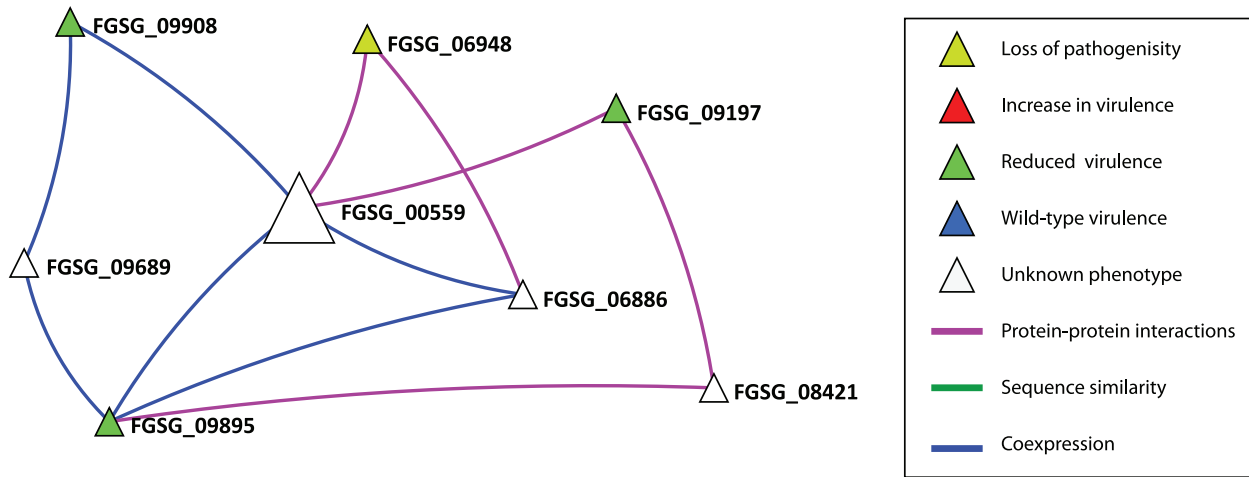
FGSG_09908
FGSG_06948
FGSG_09197
FGSG_00559
FGSG_09689
FGSG_06886
FGSG_08421
FGSG_09895

Loss of pathogenisity
Increase in virulence
Reduced virulence
Wild-type virulence
Unknown phenotype
Protein-protein interactions
Sequence similarity
Coexpression